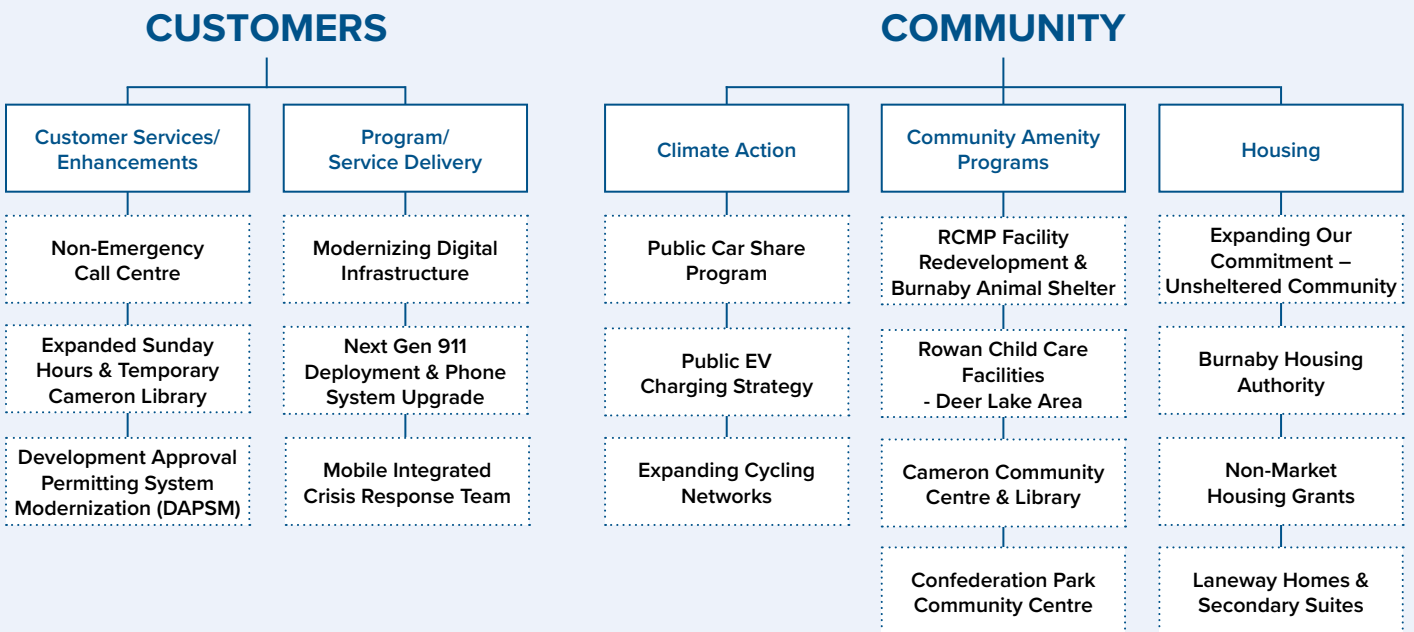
CUSTOMERS

Customer Services/ Enhancements

Non-Emergency Call Centre

Expanded Sunday Hours & Temporary Cameron Library

Development Approval Permitting System Modernization (DAPSM)

Program/ Service Delivery

Modernizing Digital Infrastructure

Next Gen 911 Deployment & Phone System Upgrade

Mobile Integrated Crisis Response Team

COMMUNITY

Climate Action

Public Car Share Program

Public EV Charging Strategy

Expanding Cycling Networks

Community Amenity Programs

RCMP Facility Redevelopment & Burnaby Animal Shelter

Rowan Child Care Facilities - Deer Lake Area

Cameron Community Centre & Library

Confederation Park Community Centre

Housing

Expanding Our Commitment – Unsheltered Community

Burnaby Housing Authority

Non-Market Housing Grants

Laneway Homes & Secondary Suites